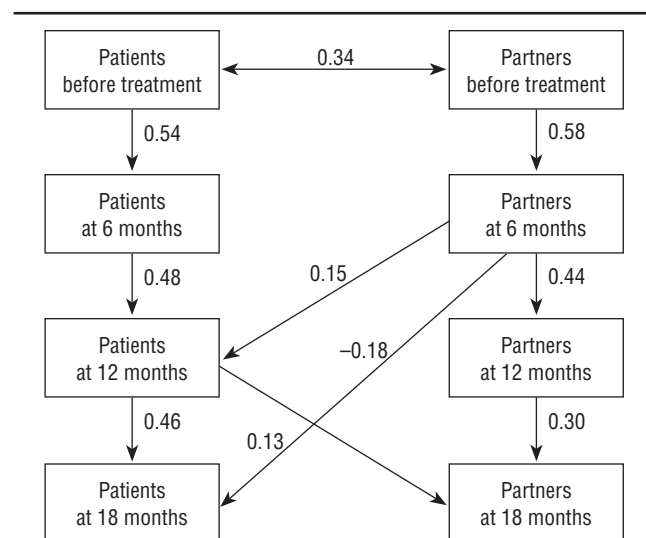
Patients before treatment

0.34

Partners before treatment

0.54

0.58

Patients at 6 months

Partners at 6 months

0.48

0.15

0.44

Patients at 12 months

–0.18

Partners at 12 months

0.46

0.13

0.30

Patients at 18 months

Partners at 18 months